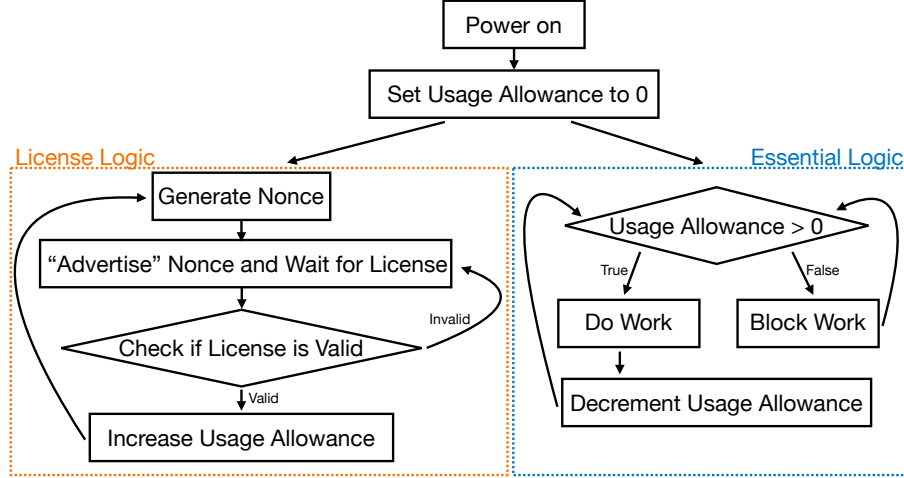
Power on

Set Usage Allowance to 0

License Logic

Generate Nonce

"Advertise" Nonce and Wait for License

Invalid

Check if License is Valid

Valid

Increase Usage Allowance

Essential Logic

Usage Allowance > 0

True

False

Do Work

Block Work

Decrement Usage Allowance